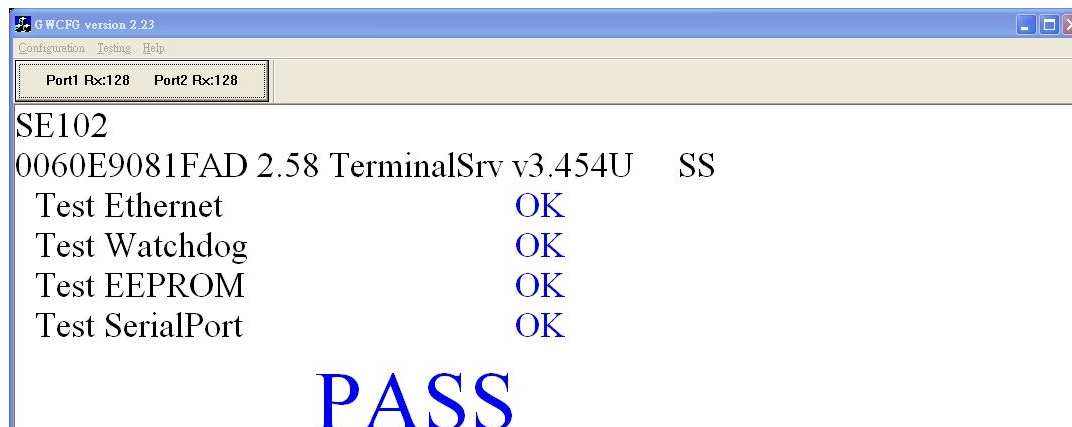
GWCFG version 2.23

Configuration Testing Help

Port1 Rx:128 Port2 Rx:128

SE102

0060E9081FAD 2.58 TerminalSrv v3.454U SS

Test Ethernet OK

Test Watchdog OK

Test EEPROM OK

Test SerialPort OK

PASS